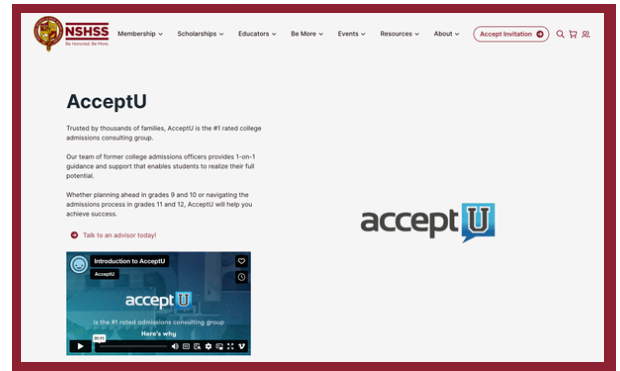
NSHSS
Be Honored. Be More.

Membership ⌄ Scholarships ⌄ Educators ⌄ Be More ⌄ Events ⌄ Resources ⌄ About ⌄ Accept Invitation

AcceptU

Trusted by thousands of families, AcceptU is the #1 rated college admissions consulting group.

Our team of former college admissions officers provides 1-on-1 guidance and support that enables students to realize their full potential.

Whether planning ahead in grades 9 and 10 or navigating the admissions process in grades 11 and 12, AcceptU will help you achieve success.

Talk to an advisor today!

Introduction to AcceptU
AcceptU
acceptU
is the #1 rated admissions consulting group
Here's why
00:23

acceptU